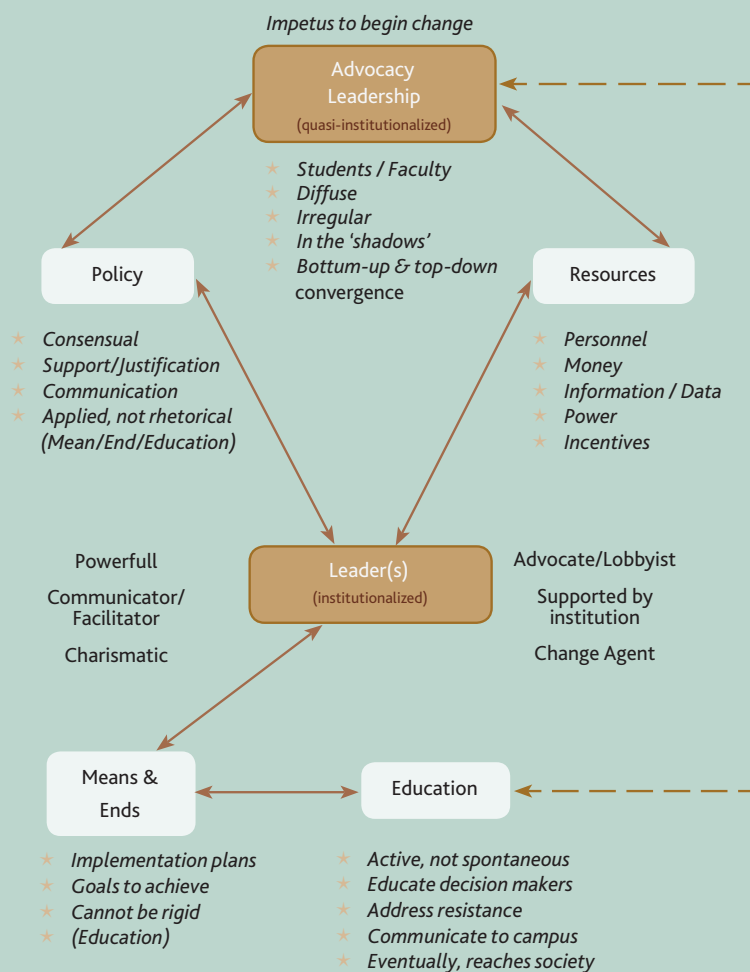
Impetus to begin change

Advocacy Leadership
(quasi-institutionalized)

★ Students / Faculty
★ Diffuse
★ Irregular
★ In the 'shadows'
★ Bottum-up & top-down convergence

Policy

★ Consensual
★ Support/Justification
★ Communication
★ Applied, not rhetorical (Mean/End/Education)

Resources

★ Personnel
★ Money
★ Information / Data
★ Power
★ Incentives

Powerfull

Communicator/ Facilitator

Charismatic

Leader(s)
(institutionalized)

Advocate/Lobbyist

Supported by institution

Change Agent

Means & Ends

Education

★ Implementation plans
★ Goals to achieve
★ Cannot be rigid
★ (Education)

★ Active, not spontaneous
★ Educate decision makers
★ Address resistance
★ Communicate to campus
★ Eventually, reaches society